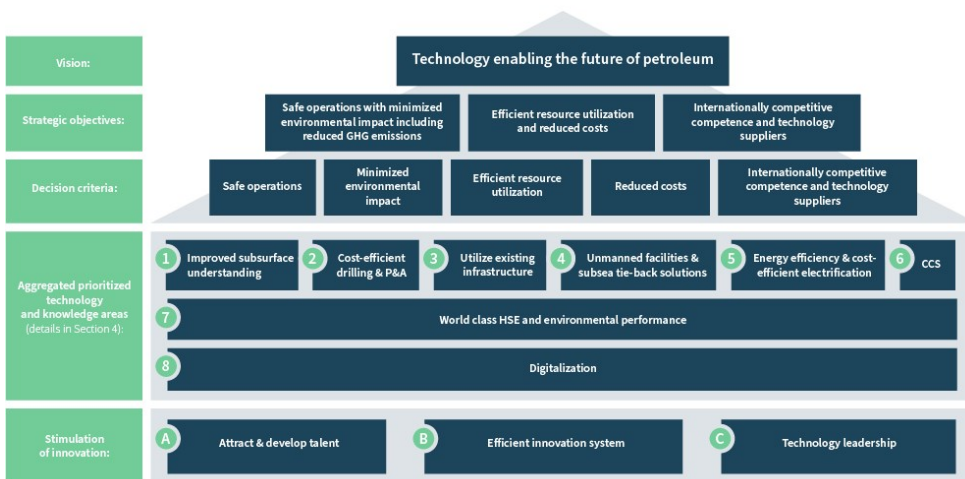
Vision:

Technology enabling the future of petroleum

Strategic objectives:

Safe operations with minimized environmental impact including reduced GHG emissions

Efficient resource utilization and reduced costs

Internationally competitive competence and technology suppliers

Decision criteria:

Safe operations

Minimized environmental impact

Efficient resource utilization

Reduced costs

Internationally competitive competence and technology suppliers

Aggregated prioritized technology and knowledge areas (details in Section 4):

1 Improved subsurface understanding

2 Cost-efficient drilling & P&A

3 Utilize existing infrastructure

4 Unmanned facilities & subsea tie-back solutions

5 Energy efficiency & cost-efficient electrification

6 CCS

7 World class HSE and environmental performance

8 Digitalization

Stimulation of innovation:

A Attract & develop talent

B Efficient innovation system

C Technology leadership